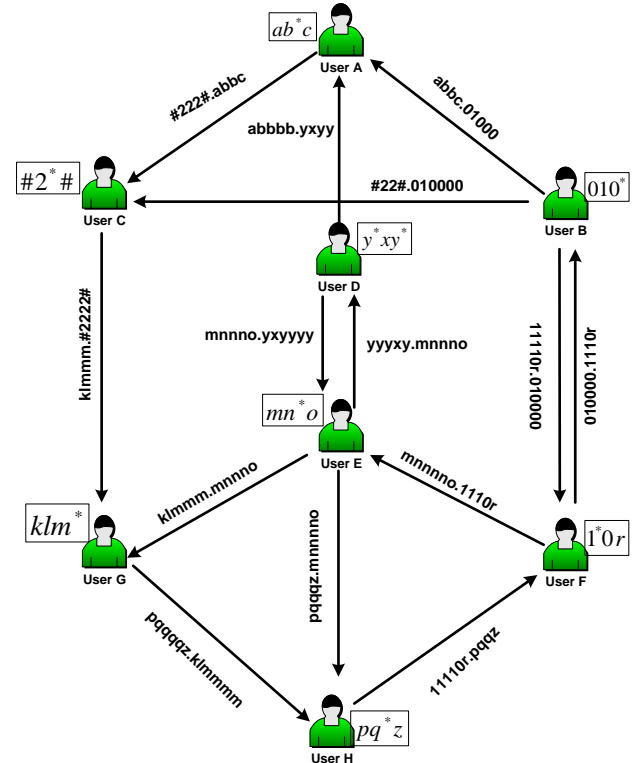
$ab^*c$
User A

$\#2^*\#$
User C

$010^*$
User B

$y^*xy^*$
User D

$mn^*o$
User E

$klm^*$
User G

$1^*0r$
User F

$pq^*z$
User H

#222#.abbc

abbbb.yxyy

abbc.01000

#22#.010000

klmmm.#2222#

mnnno.yxyyyy

yyyxy.mnnno

11110r.01000

010000.1110r

klmmm.mnnno

mnnnno.1110r

pqqqz.mnnno

pqqqqz.klmmmm

11110r.pqqz